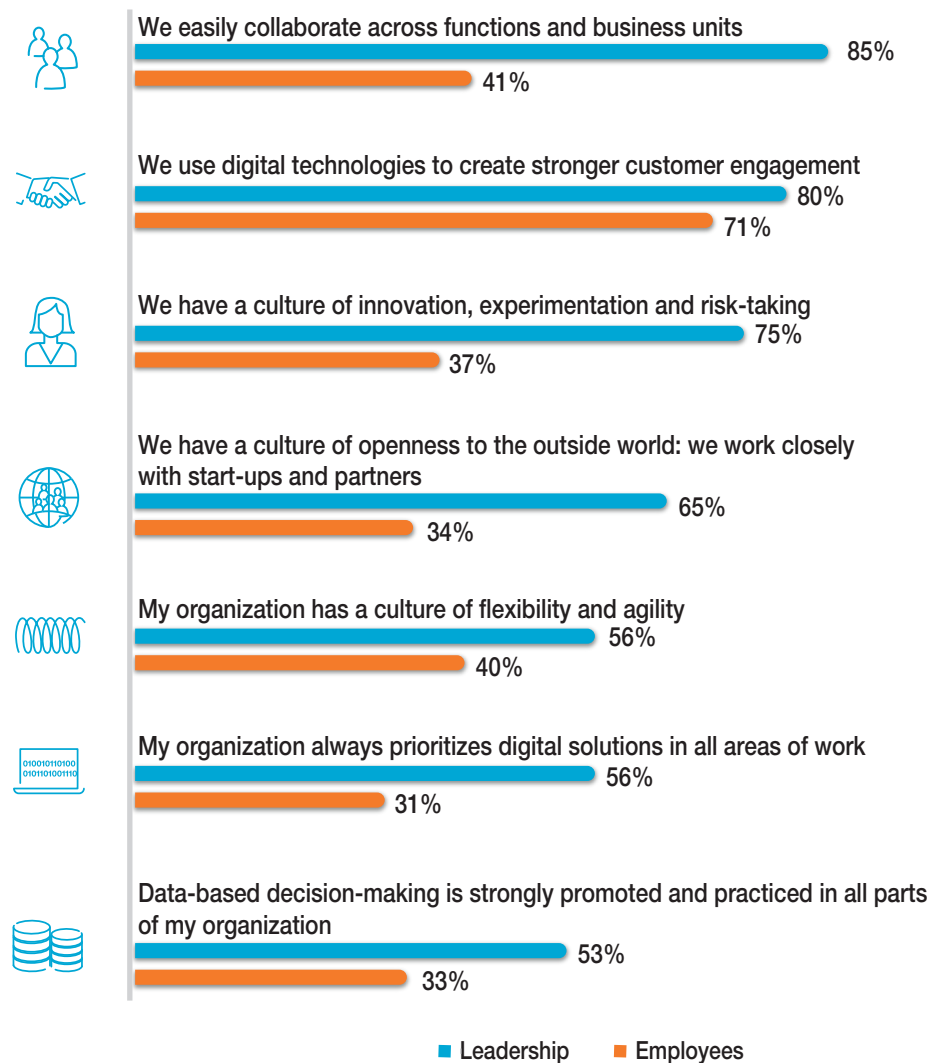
We easily collaborate across functions and business units
85%
41%

We use digital technologies to create stronger customer engagement
80%
71%

We have a culture of innovation, experimentation and risk-taking
75%
37%

We have a culture of openness to the outside world: we work closely with start-ups and partners
65%
34%

My organization has a culture of flexibility and agility
56%
40%

0100101010100
0101101001110

My organization always prioritizes digital solutions in all areas of work
56%
31%

Data-based decision-making is strongly promoted and practiced in all parts of my organization
53%
33%

Leadership Employees